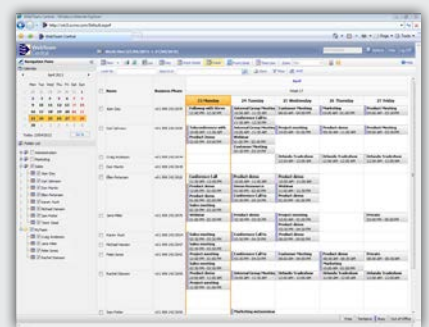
April 2011

Mo Tu We Th Fr Sa Su

Name

Business Phone

April

Week 17

25 Monday

26 Tuesday

27 Wednesday

28 Thursday

29 Friday

Conference Call

Product demo

Project meeting

Product Meeting

Sales meeting

Internal Group Meeting

Customer Meeting

Webinar

Private

Marketing